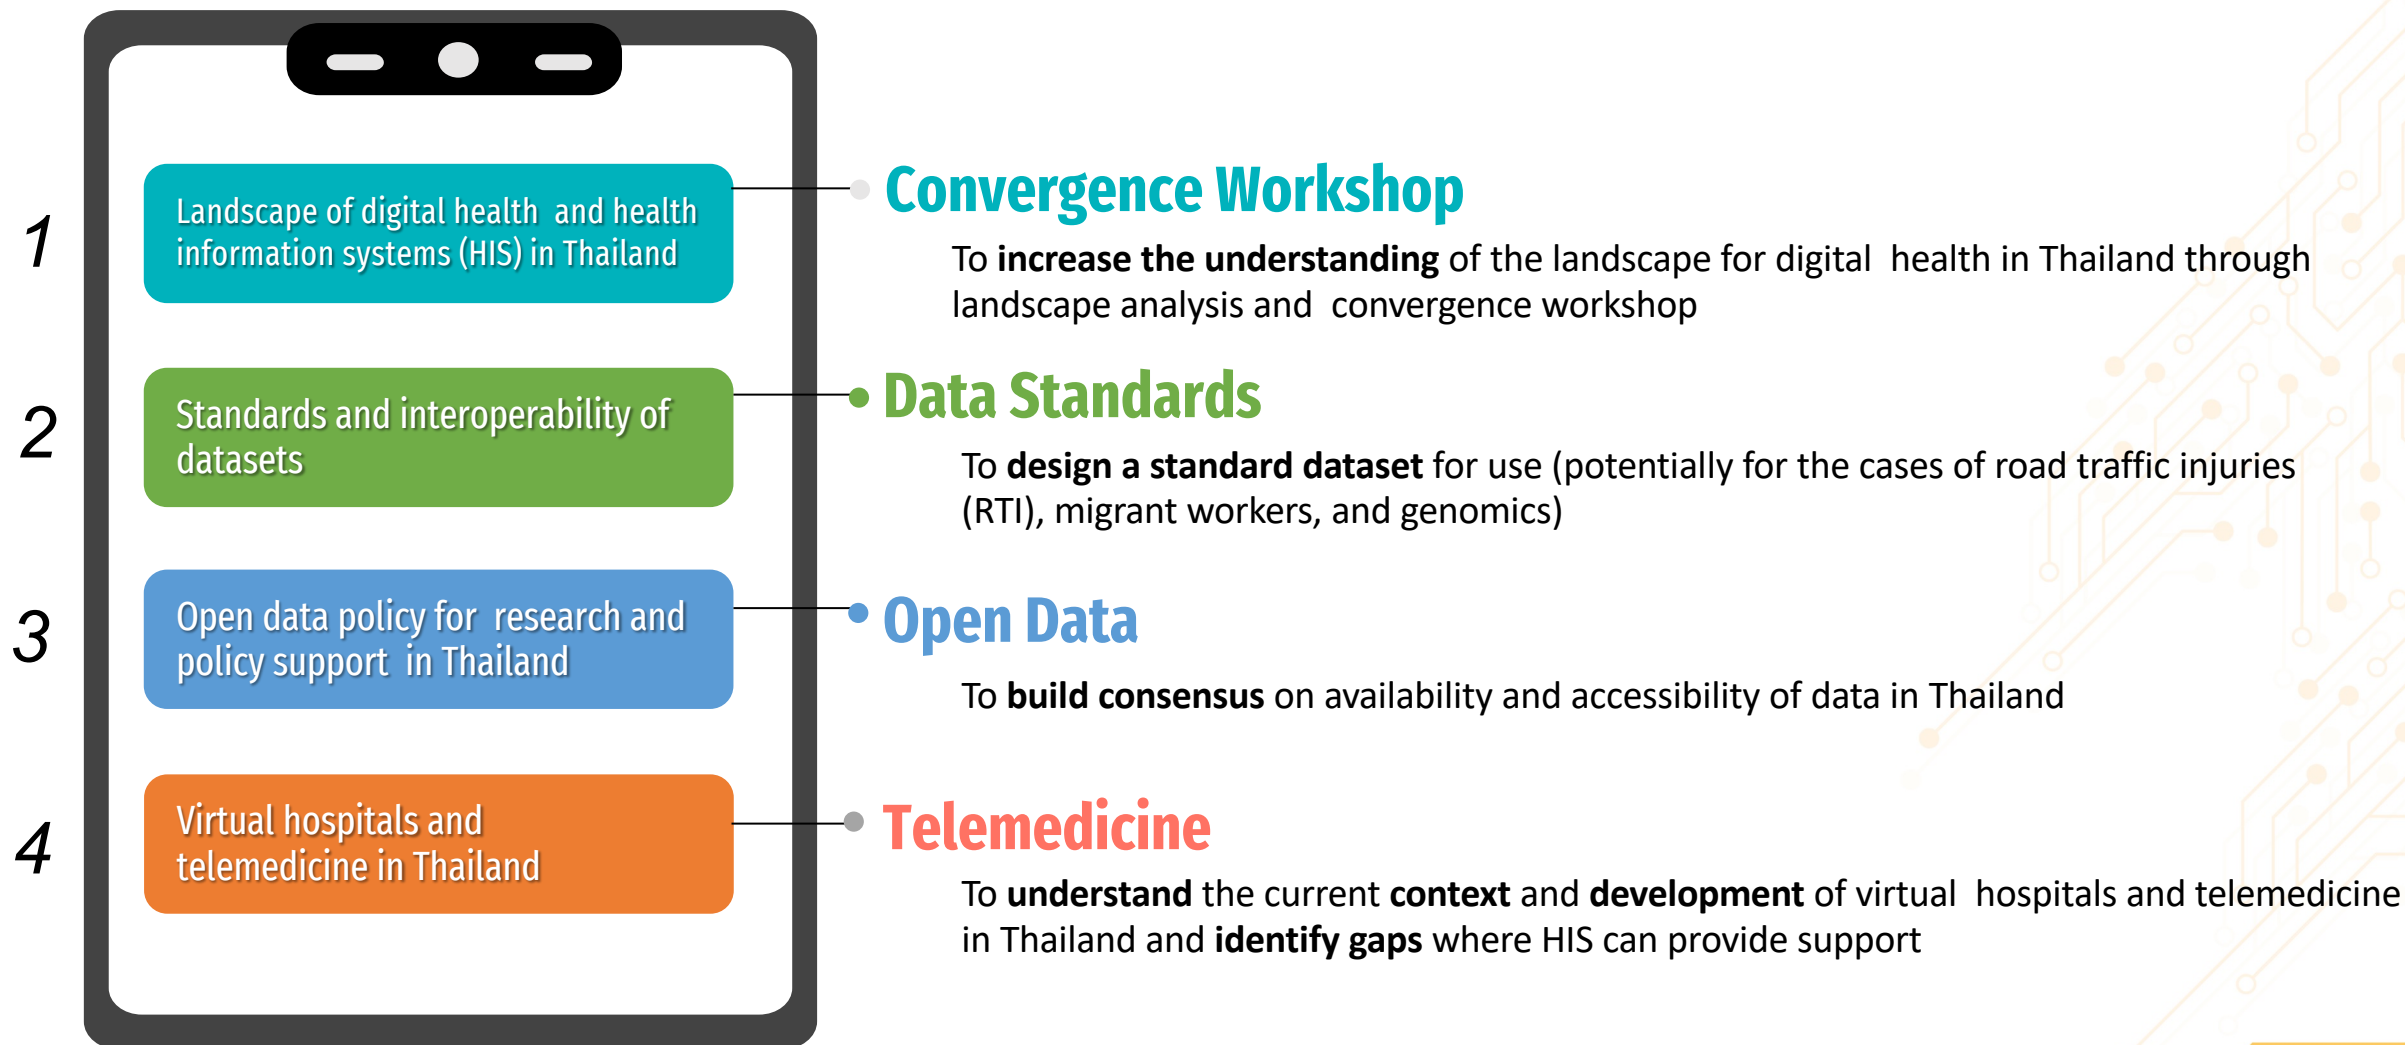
1

Landscape of digital health and health information systems (HIS) in Thailand

Convergence Workshop

To **increase the understanding** of the landscape for digital health in Thailand through landscape analysis and convergence workshop

2

Standards and interoperability of datasets

Data Standards

To **design a standard dataset** for use (potentially for the cases of road traffic injuries (RTI), migrant workers, and genomics)

3

Open data policy for research and policy support in Thailand

Open Data

To **build consensus** on availability and accessibility of data in Thailand

4

Virtual hospitals and telemedicine in Thailand

Telemedicine

To **understand** the current **context** and **development** of virtual hospitals and telemedicine in Thailand and **identify gaps** where HIS can provide support